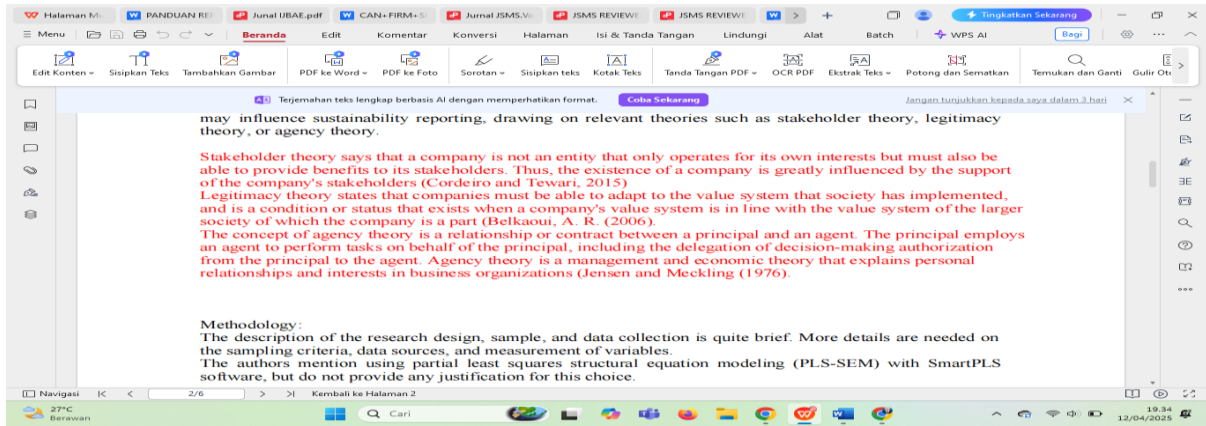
Halaman M | PANDUAN RE | Junal IJBAE.pdf | CAN+FIRM+S | Jurnal JSMS.V | JSMS REVIEWE | JSMS REVIEWE | > | + | Tingkatkan Sekarang

≡ Menu | Beranda | Edit | Komentar | Konversi | Halaman | Isi & Tanda Tangan | Lindungi | Alat | Batch | WPS AI | Bagi

Edit Konten | Sisipkan Teks | Tambahkan Gambar | PDF ke Word | PDF ke Foto | Sorotan | Sisipkan teks | Kotak Teks | Tanda Tangan PDF | OCR PDF | Ekstrak Teks | Potong dan Sematkan | Temukan dan Ganti | Gulir Ot

Terjemahan teks lengkap berbasis AI dengan memperhatikan format. Coba Sekarang | Jangan tunjukkan kepada saya dalam 3 hari

may influence sustainability reporting, drawing on relevant theories such as stakeholder theory, legitimacy theory, or agency theory.

Stakeholder theory says that a company is not an entity that only operates for its own interests but must also be able to provide benefits to its stakeholders. Thus, the existence of a company is greatly influenced by the support of the company's stakeholders (Cordeiro and Tewari, 2015)
Legitimacy theory states that companies must be able to adapt to the value system that society has implemented, and is a condition or status that exists when a company's value system is in line with the value system of the larger society of which the company is a part (Belkaoui, A. R. (2006).
The concept of agency theory is a relationship or contract between a principal and an agent. The principal employs an agent to perform tasks on behalf of the principal, including the delegation of decision-making authorization from the principal to the agent. Agency theory is a management and economic theory that explains personal relationships and interests in business organizations (Jensen and Meckling (1976).

Methodology:
The description of the research design, sample, and data collection is quite brief. More details are needed on the sampling criteria, data sources, and measurement of variables.
The authors mention using partial least squares structural equation modeling (PLS-SEM) with SmartPLS software, but do not provide any justification for this choice.

Navigasi | 2/6 | Kembali ke Halaman 2

27°C Berawan | Cari | 19.34 12/04/2025